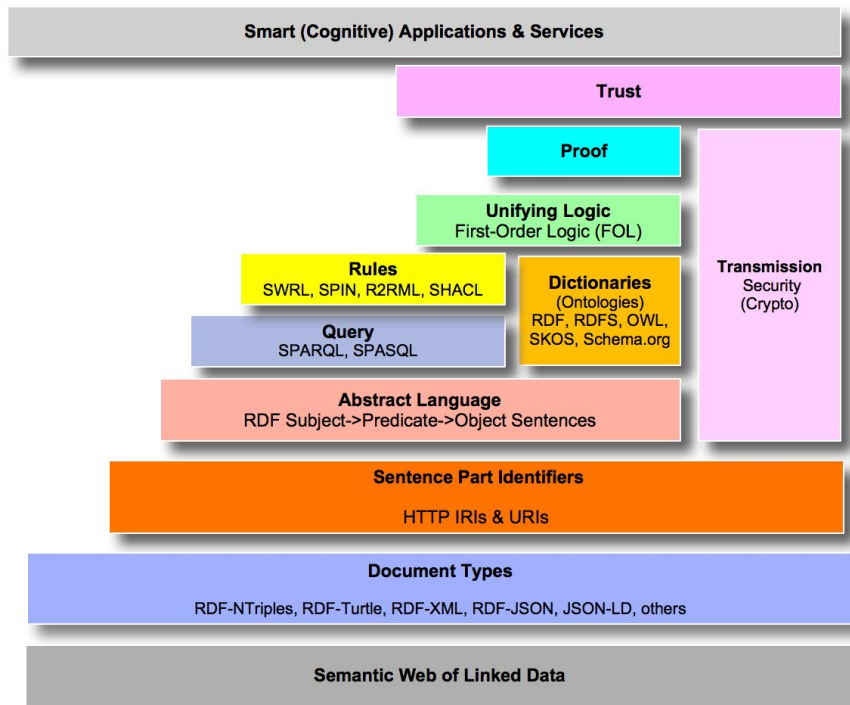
Smart (Cognitive) Applications & Services

Trust

Proof

Unifying Logic
First-Order Logic (FOL)

Rules
SWRL, SPIN, R2RML, SHACL

Dictionaries
(Ontologies)
RDF, RDFS, OWL, SKOS, Schema.org

Transmission
Security
(Crypto)

Query
SPARQL, SPASQL

Abstract Language
RDF Subject->Predicate->Object Sentences

Sentence Part Identifiers

HTTP IRIs & URIs

Document Types

RDF-NTriples, RDF-Turtle, RDF-XML, RDF-JSON, JSON-LD, others

Semantic Web of Linked Data